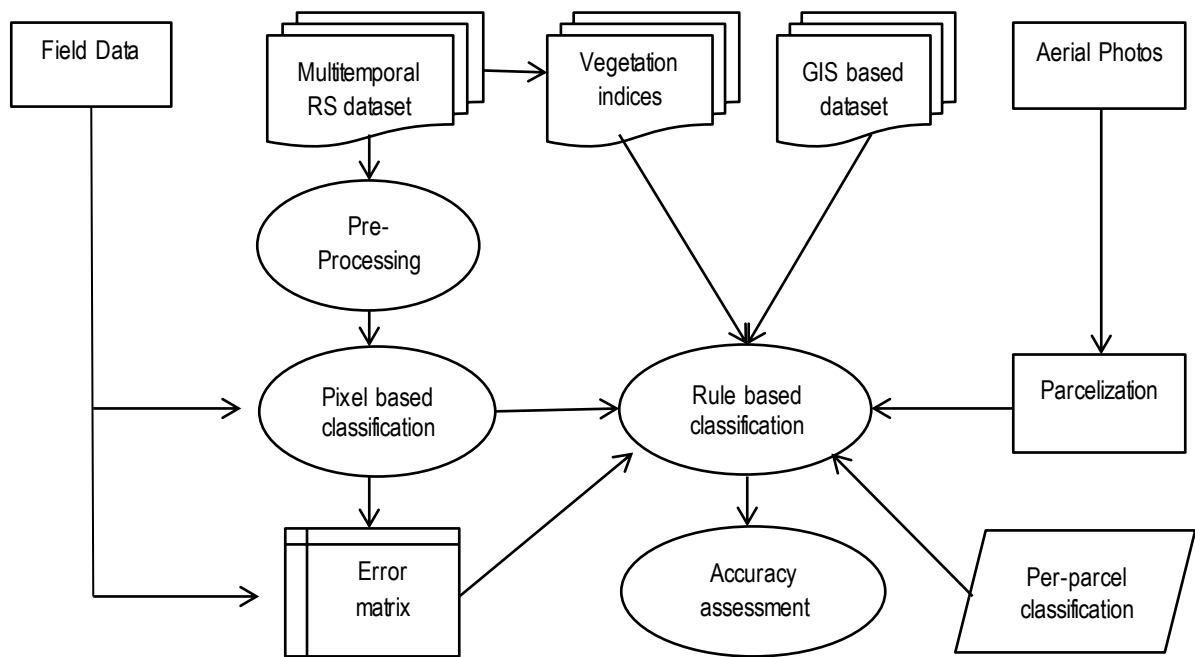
Field Data

Multitemporal RS dataset

Vegetation indices

GIS based dataset

Aerial Photos

Pre-Processing

Pixel based classification

Rule based classification

Parcelization

Error matrix

Accuracy assessment

Per-parcel classification